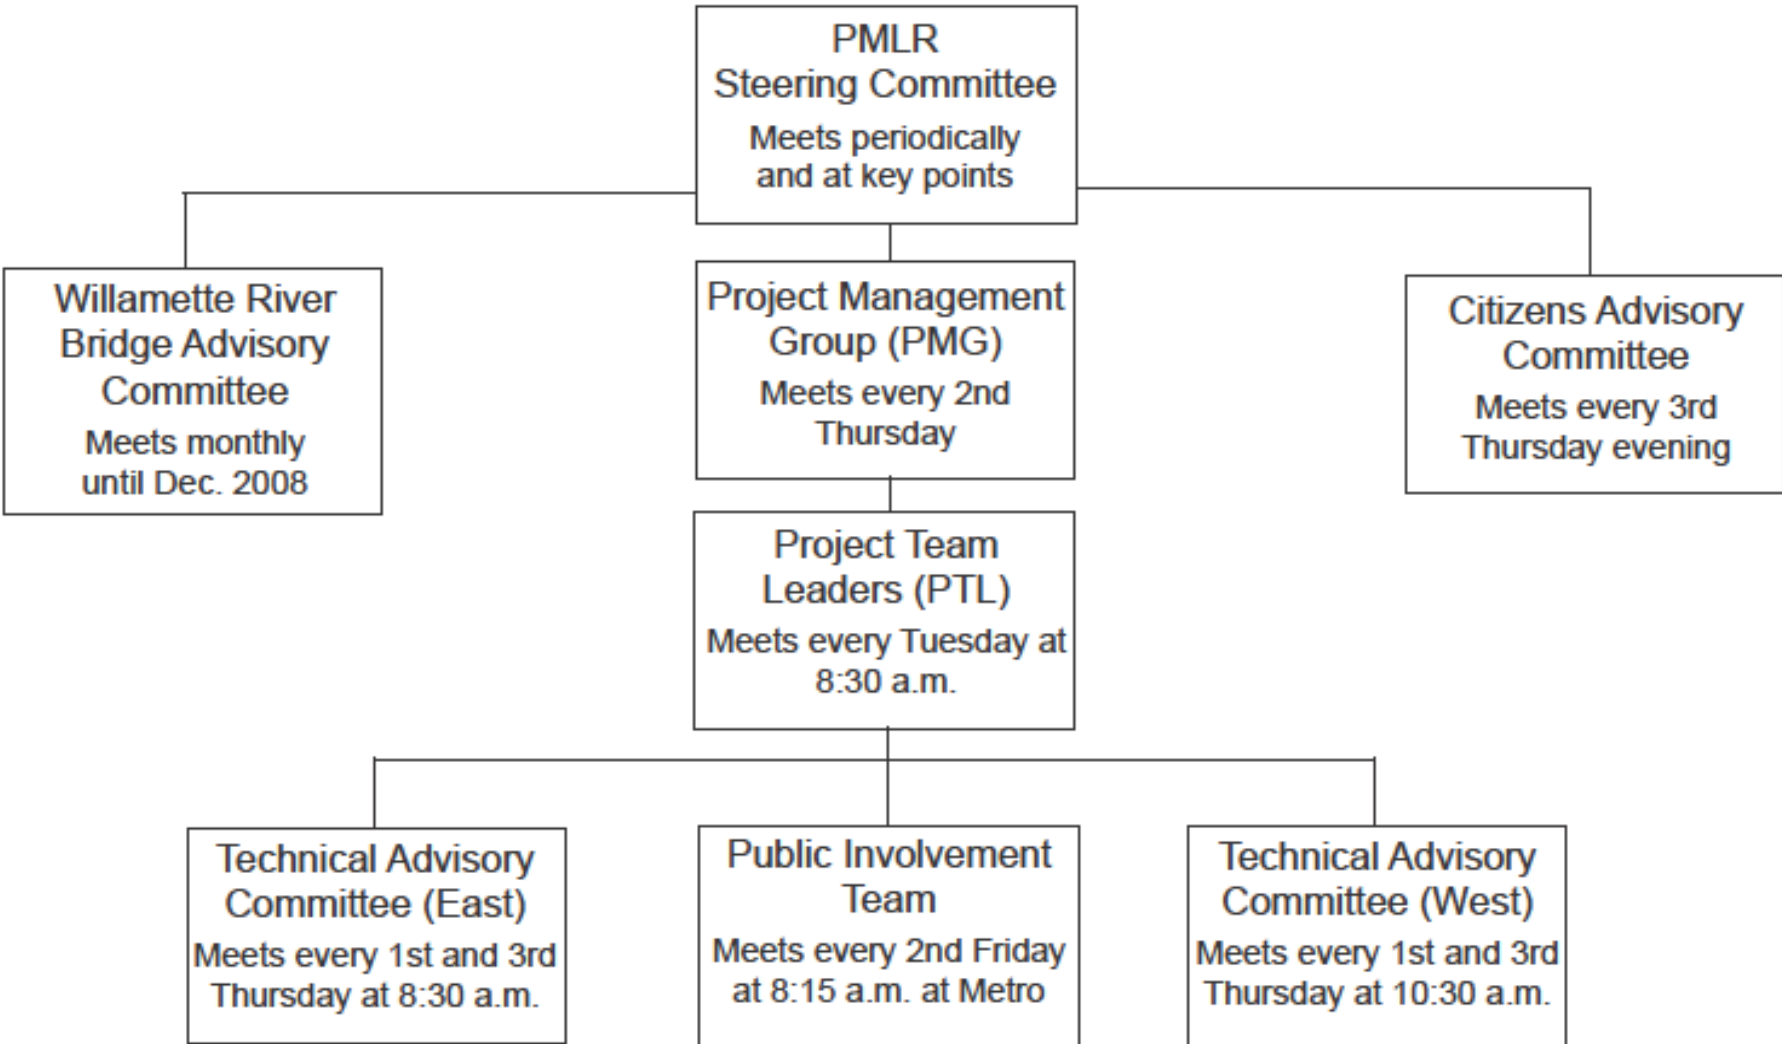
PMLR
Steering Committee
Meets periodically and at key points

Willamette River Bridge Advisory Committee
Meets monthly until Dec. 2008

Project Management Group (PMG)
Meets every 2nd Thursday

Citizens Advisory Committee
Meets every 3rd Thursday evening

Project Team Leaders (PTL)
Meets every Tuesday at 8:30 a.m.

Technical Advisory Committee (East)
Meets every 1st and 3rd Thursday at 8:30 a.m.

Public Involvement Team
Meets every 2nd Friday at 8:15 a.m. at Metro

Technical Advisory Committee (West)
Meets every 1st and 3rd Thursday at 10:30 a.m.